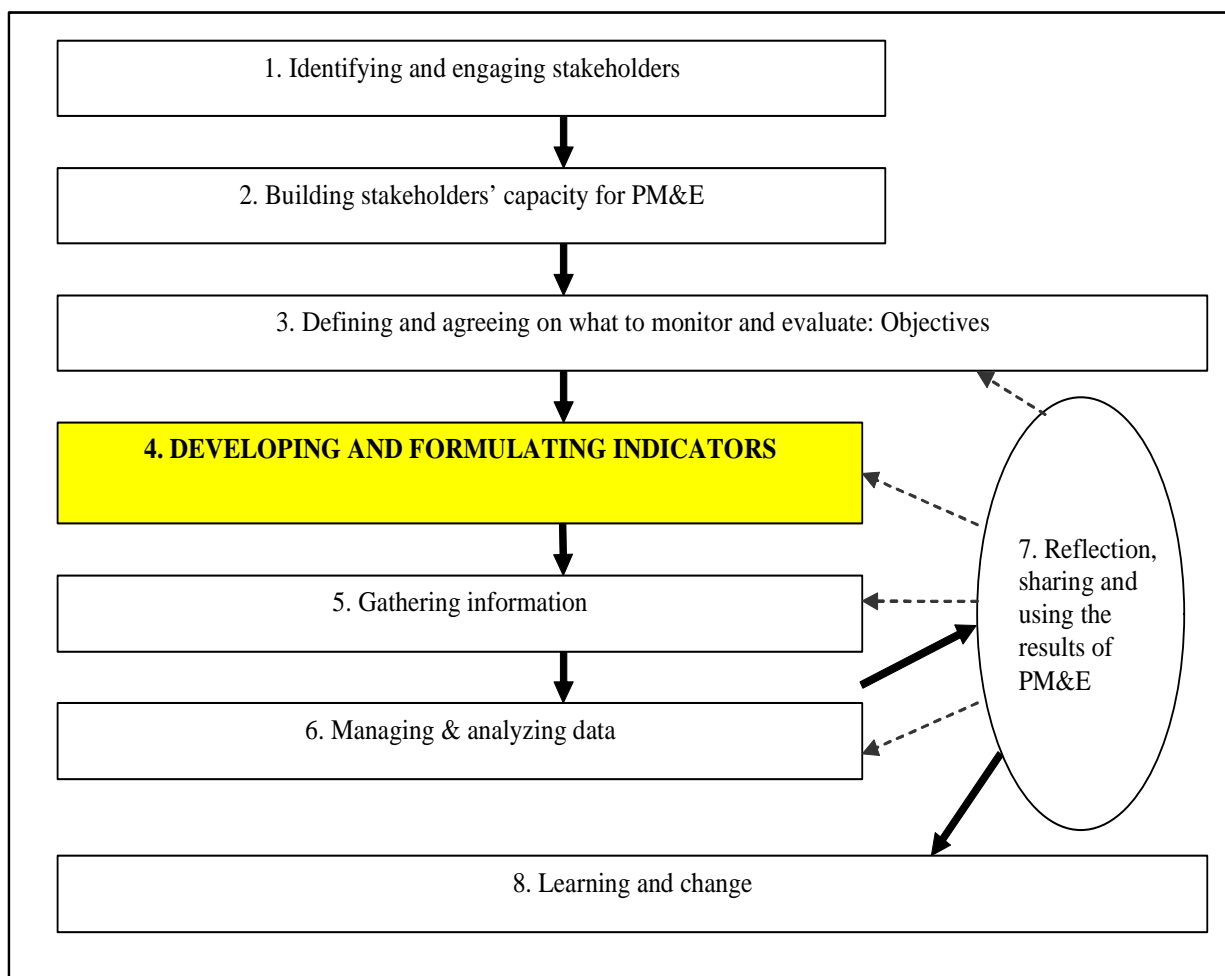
1. Identifying and engaging stakeholders

2. Building stakeholders' capacity for PM&E

3. Defining and agreeing on what to monitor and evaluate: Objectives

4. DEVELOPING AND FORMULATING INDICATORS

5. Gathering information

6. Managing & analyzing data

7. Reflection, sharing and using the results of PM&E

8. Learning and change